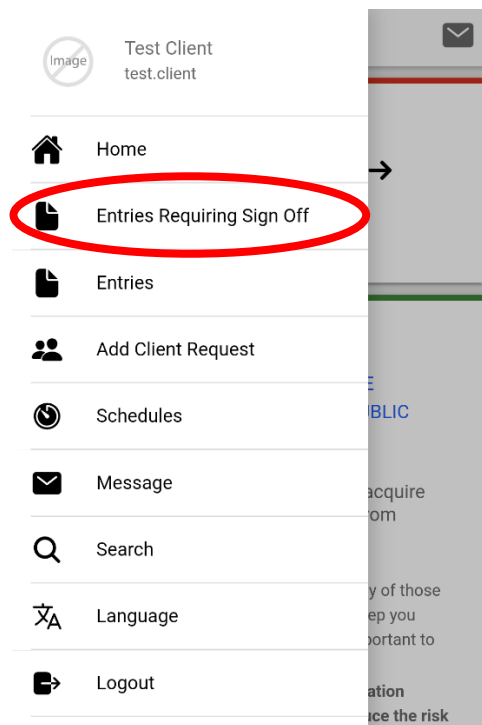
Image

Test Client
test.client

Home

Entries Requiring Sign Off

Entries

Add Client Request

Schedules

Message

Search

Language

Logout

→

E
BLIC

acquire
rom

y of those
ep you
portant to

ation
ace the risk